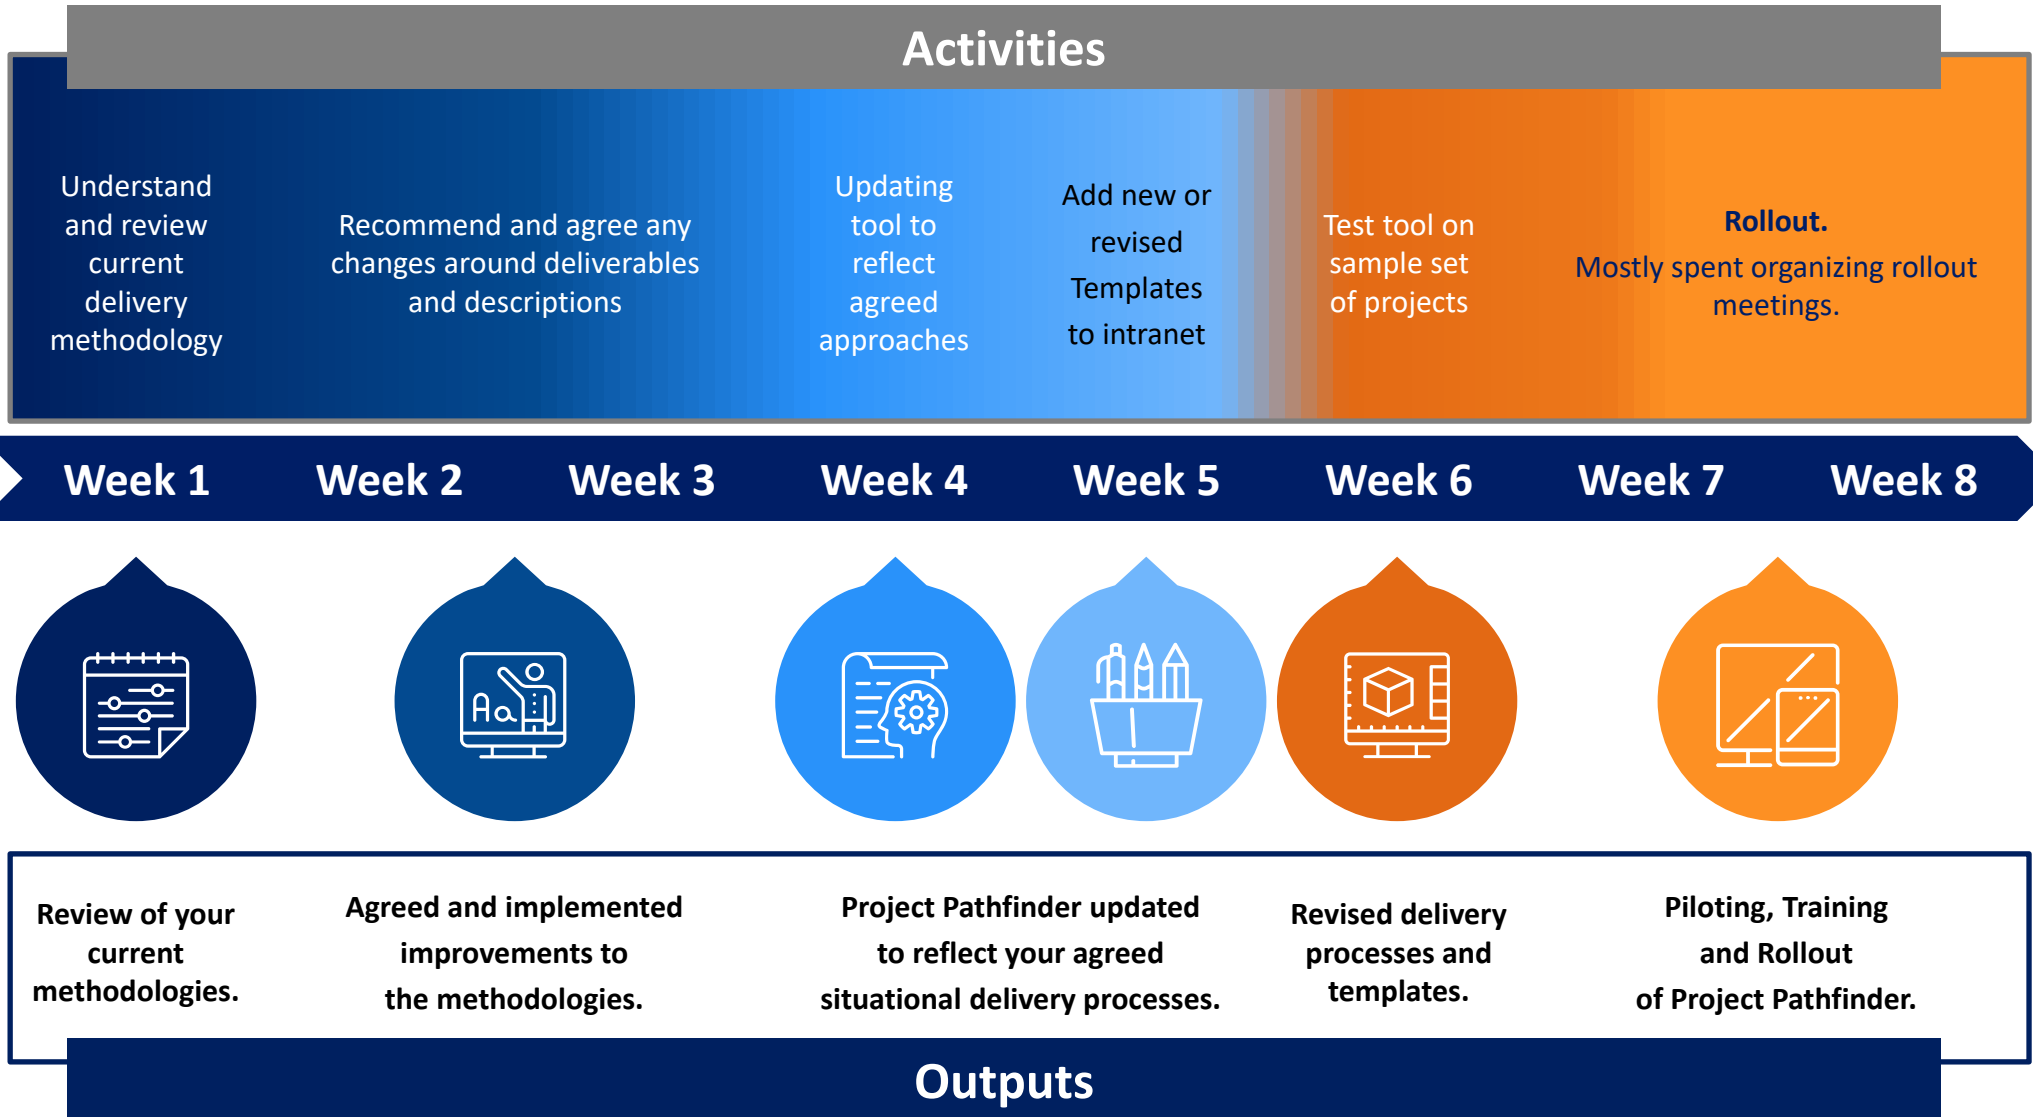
Activities

Understand and review current delivery methodology

Recommend and agree any changes around deliverables and descriptions

Updating tool to reflect agreed approaches

Add new or revised Templates to intranet

Test tool on sample set of projects

Rollout.
Mostly spent organizing rollout meetings.

Week 1 Week 2 Week 3 Week 4 Week 5 Week 6 Week 7 Week 8

Review of your current methodologies.

Agreed and implemented improvements to the methodologies.

Project Pathfinder updated to reflect your agreed situational delivery processes.

Revised delivery processes and templates.

Piloting, Training and Rollout of Project Pathfinder.

Outputs